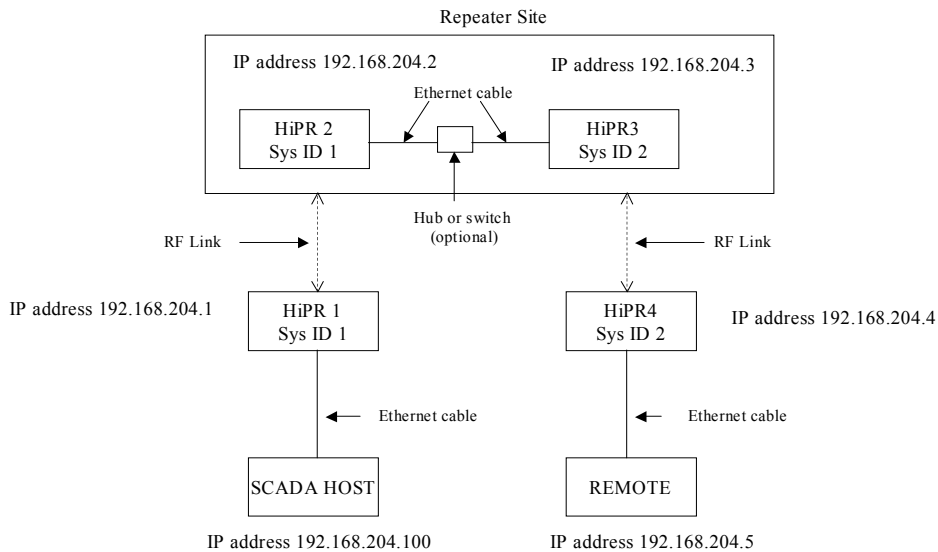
Repeater Site

IP address 192.168.204.2

IP address 192.168.204.3

Ethernet cable

HiPR 2
Sys ID 1

HiPR3
Sys ID 2

Hub or switch
(optional)

RF Link

RF Link

IP address 192.168.204.1

HiPR 1
Sys ID 1

HiPR4
Sys ID 2

IP address 192.168.204.4

Ethernet cable

Ethernet cable

SCADA HOST

REMOTE

IP address 192.168.204.100

IP address 192.168.204.5